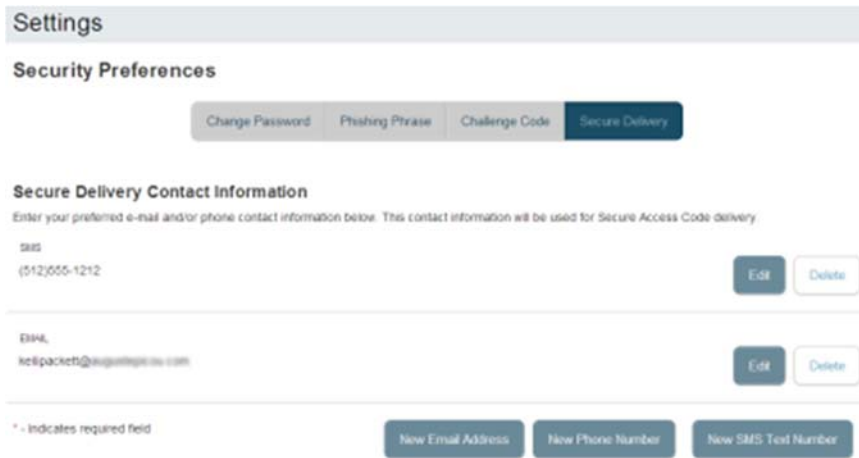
Settings

Security Preferences

Change Password | Phishing Phrase | Challenge Code | Secure Delivery

Secure Delivery Contact Information

Enter your preferred e-mail and/or phone contact information below. This contact information will be used for Secure Access Code delivery.

SMS
(512)555-1212

Edit | Delete

EMAIL
kellipackett@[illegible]

Edit | Delete

* - Indicates required field

New Email Address | New Phone Number | New SMS Text Number